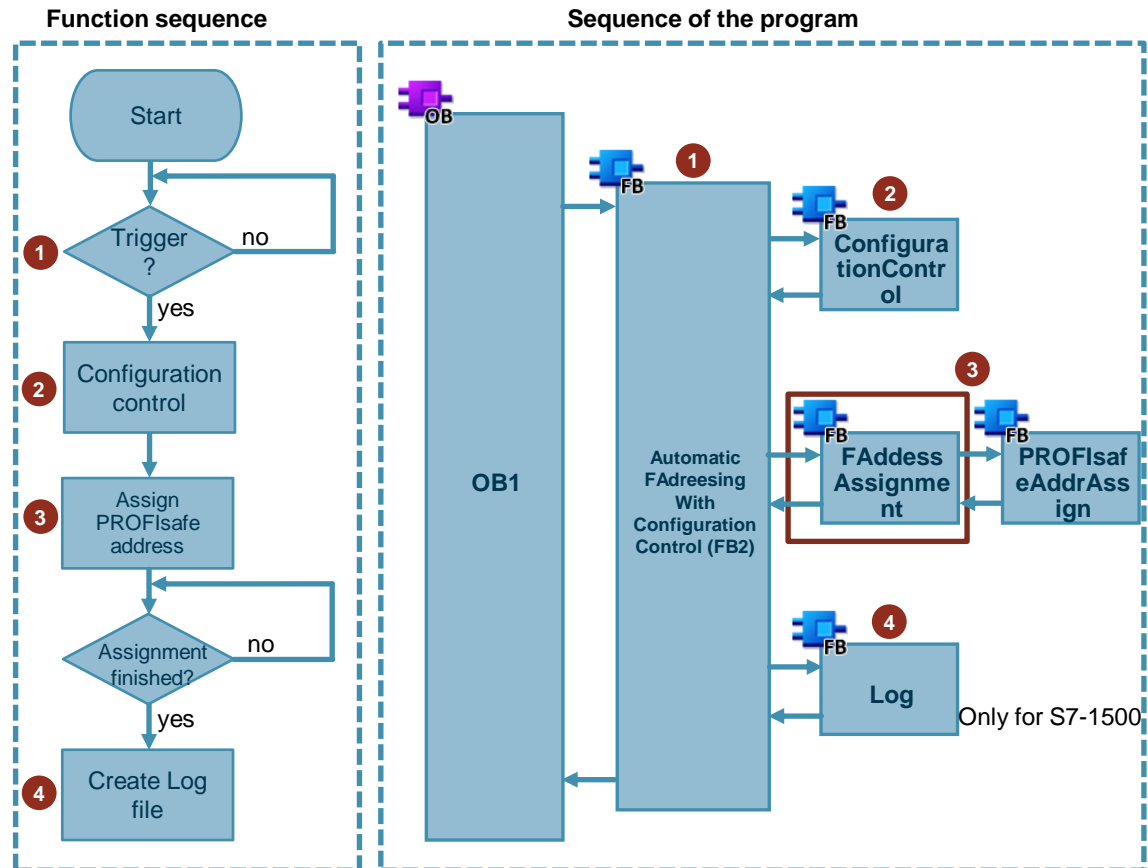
Function sequence

Start

1 Trigger ? no

yes

2 Configuration control

3 Assign PROFIsafe address

Assignment finished? no

yes

4 Create Log file

Sequence of the program

OB

OB1

FB 1

Automatic FAdreesing With Configuration Control (FB2)

FB 2

ConfigurationControl

3

FB

FAddess Assignment

FB

PROFIsafeAddrAssign

FB 4

Log

Only for S7-1500